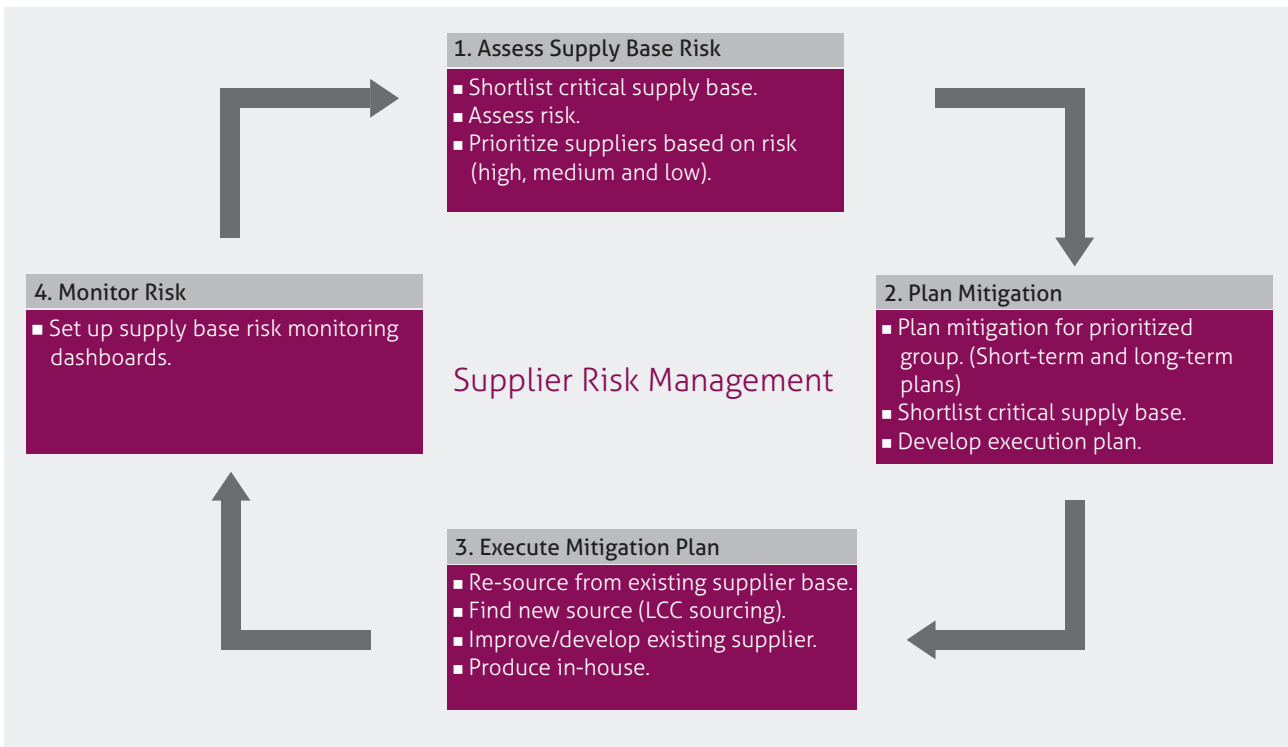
1. Assess Supply Base Risk

■ Shortlist critical supply base.
■ Assess risk.
■ Prioritize suppliers based on risk (high, medium and low).

2. Plan Mitigation

■ Plan mitigation for prioritized group. (Short-term and long-term plans)
■ Shortlist critical supply base.
■ Develop execution plan.

Supplier Risk Management

3. Execute Mitigation Plan

■ Re-source from existing supplier base.
■ Find new source (LCC sourcing).
■ Improve/develop existing supplier.
■ Produce in-house.

4. Monitor Risk

■ Set up supply base risk monitoring dashboards.